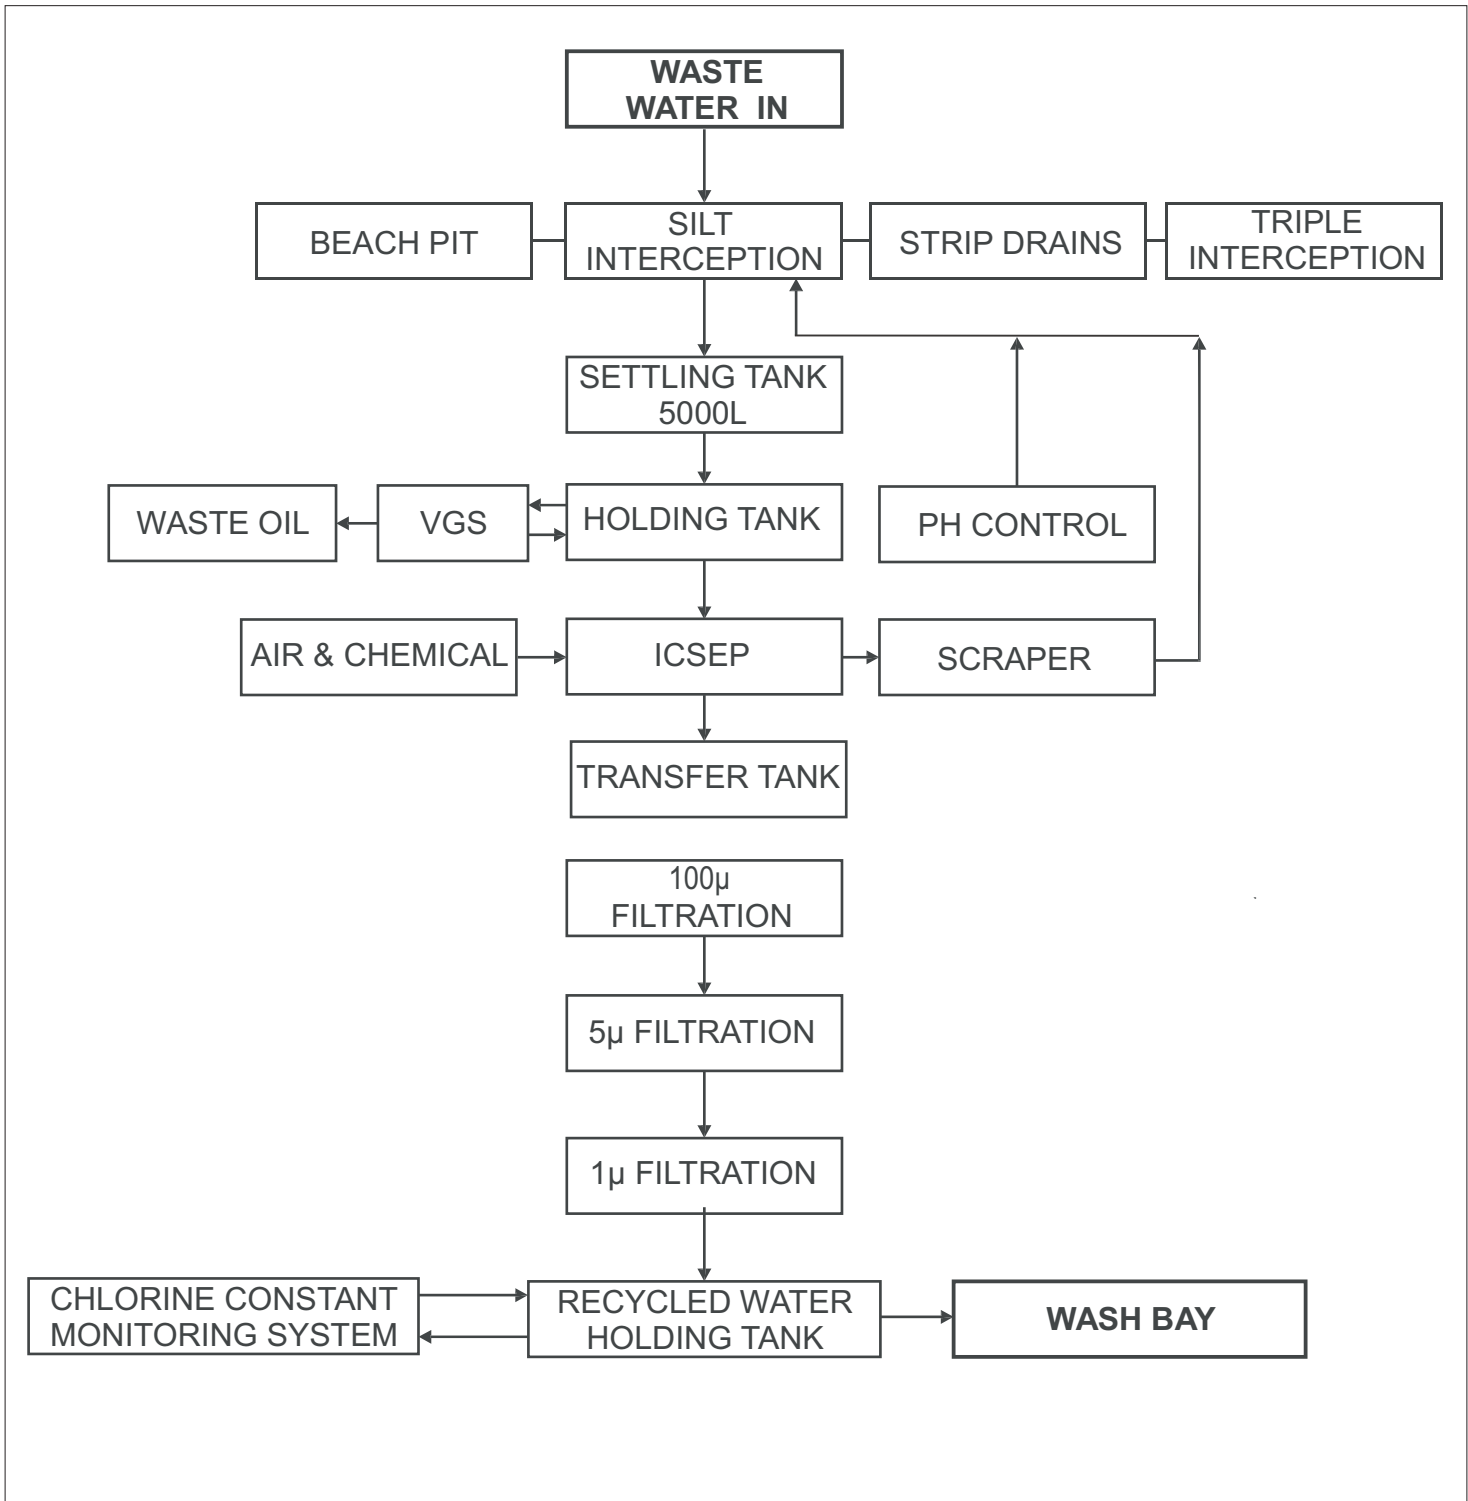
WASTE WATER IN

BEACH PIT

SILT INTERCEPTION

STRIP DRAINS

TRIPLE INTERCEPTION

SETTLING TANK 5000L

WASTE OIL

VGS

HOLDING TANK

PH CONTROL

AIR & CHEMICAL

ICSEP

SCRAPER

TRANSFER TANK

100µ FILTRATION

5µ FILTRATION

1µ FILTRATION

CHLORINE CONSTANT MONITORING SYSTEM

RECYCLED WATER HOLDING TANK

WASH BAY